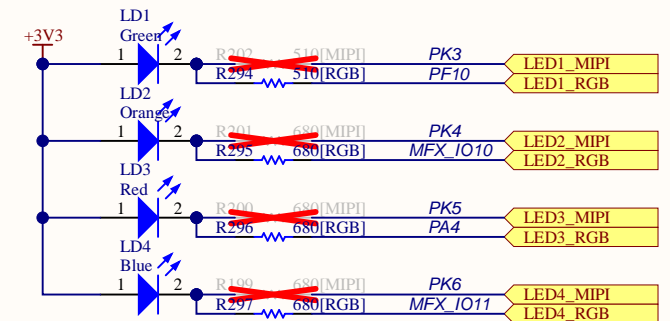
+3V3

LD1
Green
1 2
R202 510[MIPI] PK3 LED1_MIPI
R294 510[RGB] PF10 LED1_RGB

LD2
Orange
1 2
R201 680[MIPI] PK4 LED2_MIPI
R295 680[RGB] MFX_IO10 LED2_RGB

LD3
Red
1 2
R200 680[MIPI] PK5 LED3_MIPI
R296 680[RGB] PA4 LED3_RGB

LD4
Blue
1 2
R199 680[MIPI] PK6 LED4_MIPI
R297 680[RGB] MFX_IO11 LED4_RGB